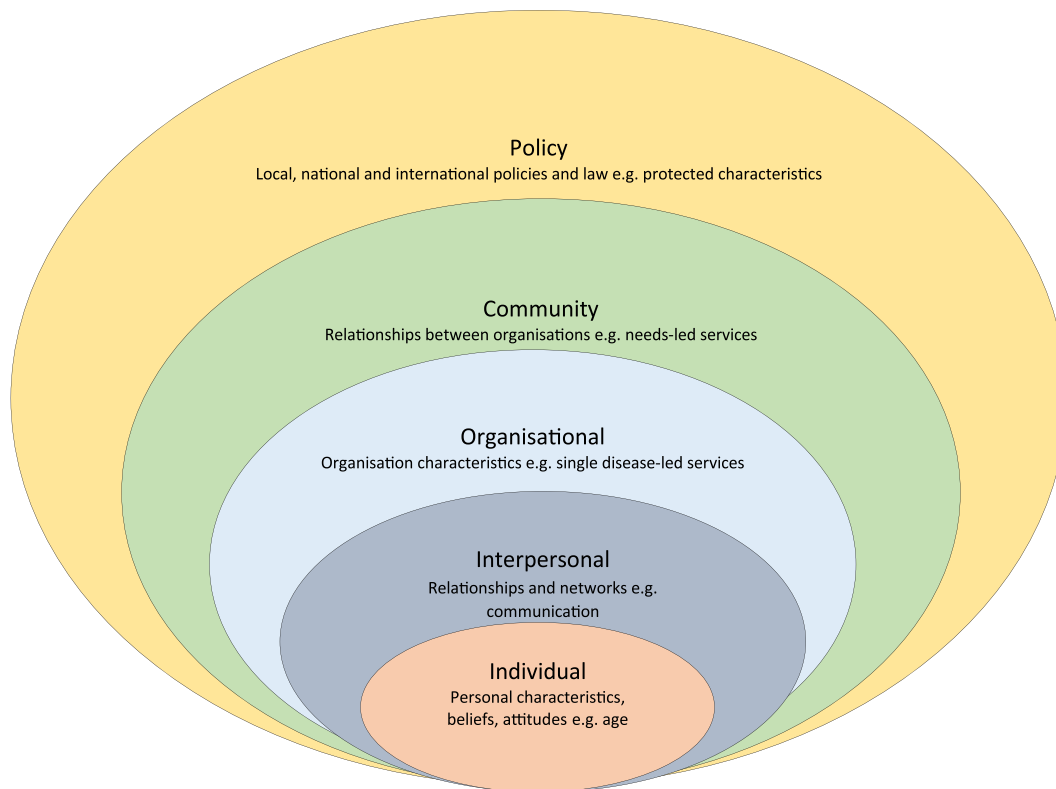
Policy
Local, national and international policies and law e.g. protected characteristics

Community
Relationships between organisations e.g. needs-led services

Organisational
Organisation characteristics e.g. single disease-led services

Interpersonal
Relationships and networks e.g. communication

Individual
Personal characteristics, beliefs, attitudes e.g. age